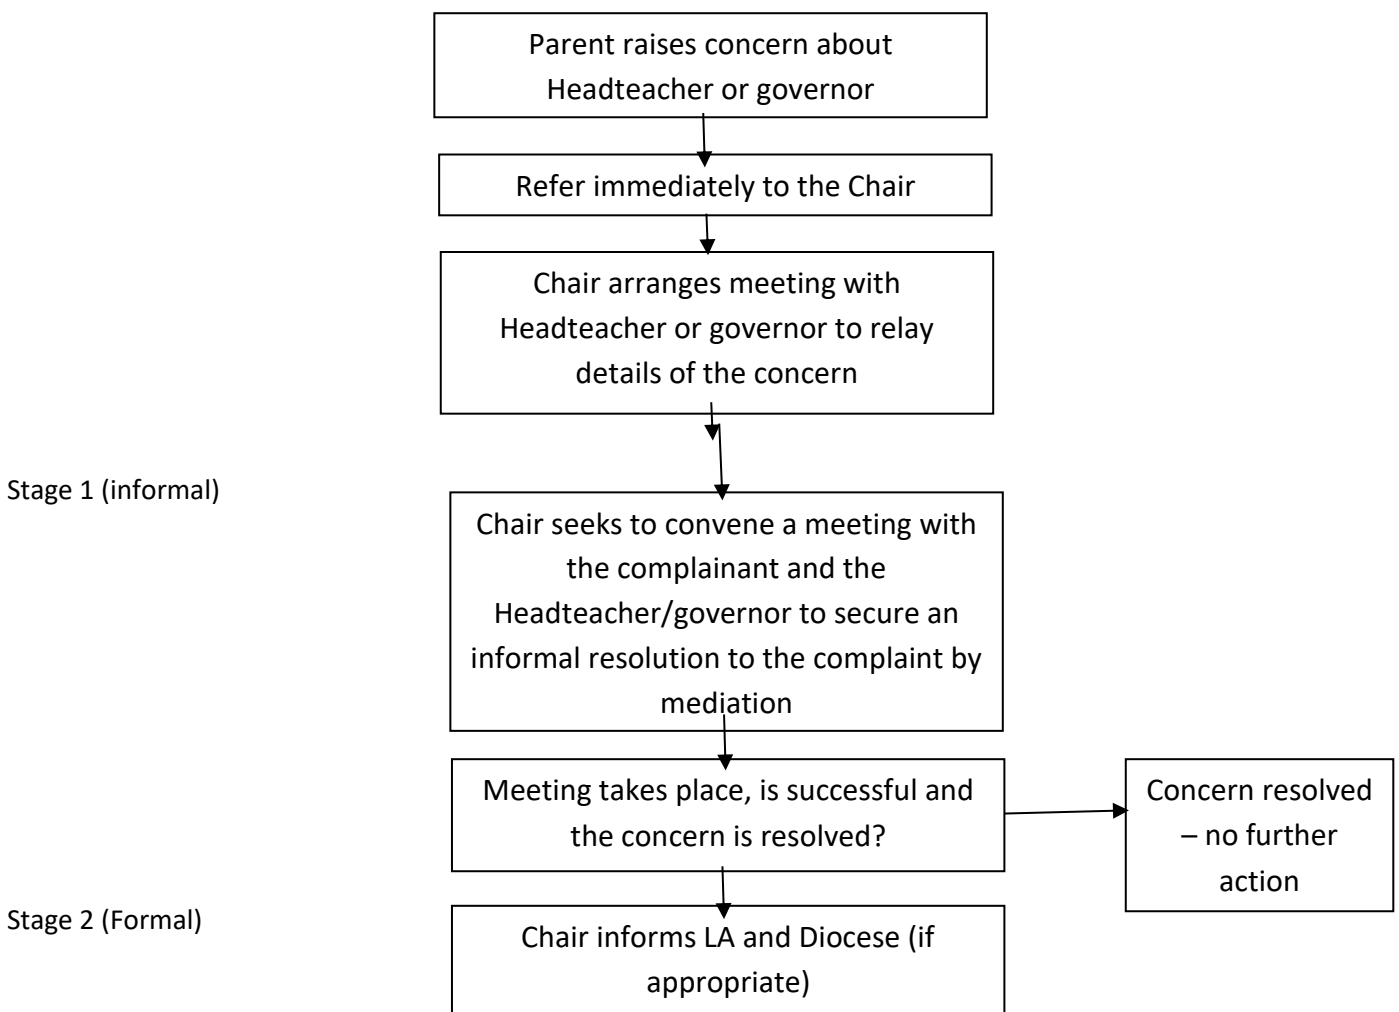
Parent raises concern about Headteacher or governor

Refer immediately to the Chair

Chair arranges meeting with Headteacher or governor to relay details of the concern

Stage 1 (informal)

Chair seeks to convene a meeting with the complainant and the Headteacher/governor to secure an informal resolution to the complaint by mediation

Meeting takes place, is successful and the concern is resolved?

Concern resolved – no further action

Stage 2 (Formal)

Chair informs LA and Diocese (if appropriate)